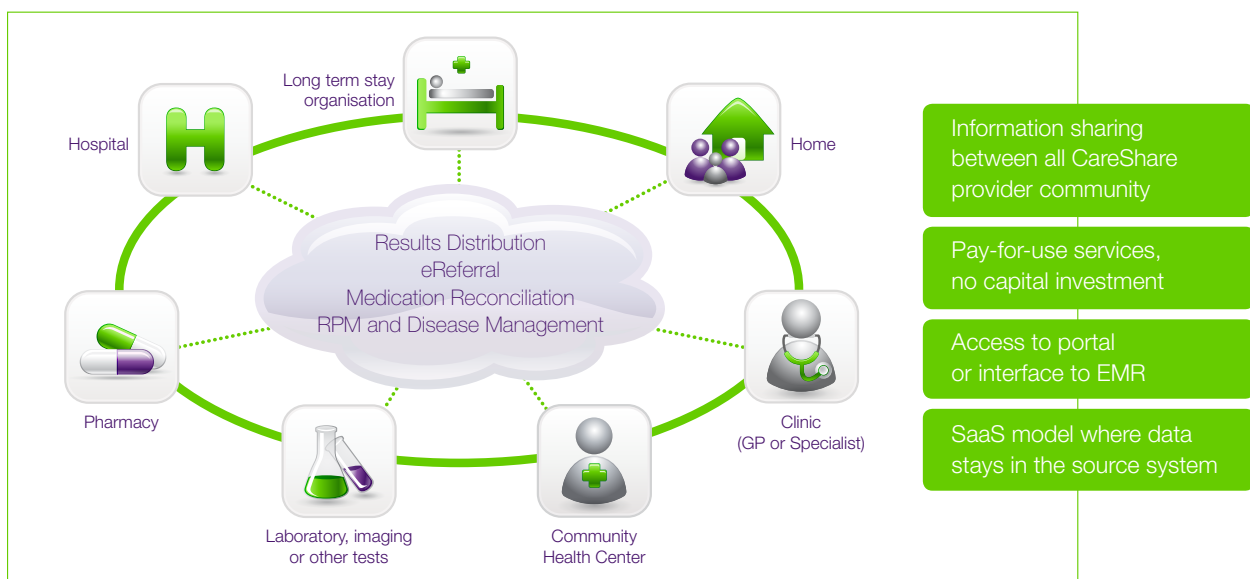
Long term stay organisation

Hospital

Home

Results Distribution
eReferral
Medication Reconciliation
RPM and Disease Management

Pharmacy

Clinic (GP or Specialist)

Laboratory, imaging or other tests

Community Health Center

Information sharing between all CareShare provider community

Pay-for-use services, no capital investment

Access to portal or interface to EMR

SaaS model where data stays in the source system